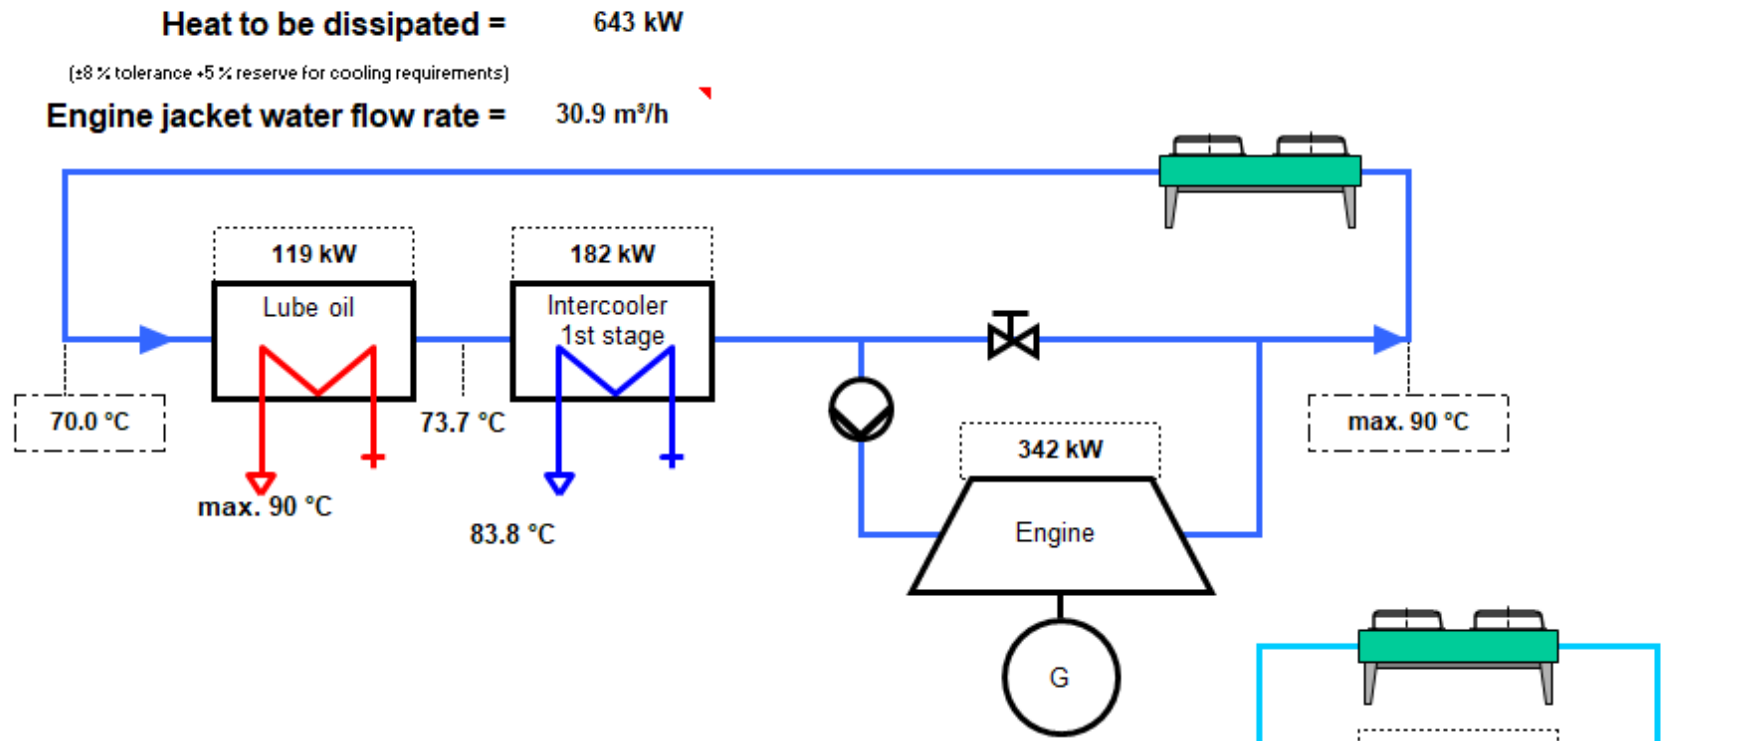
Heat to be dissipated = 643 kW

(±8 % tolerance +5 % reserve for cooling requirements)

Engine jacket water flow rate = 30.9 m³/h

119 kW

Lube oil

182 kW

Intercooler 1st stage

70.0 °C

73.7 °C

max. 90 °C

max. 90 °C

83.8 °C

342 kW

Engine

G